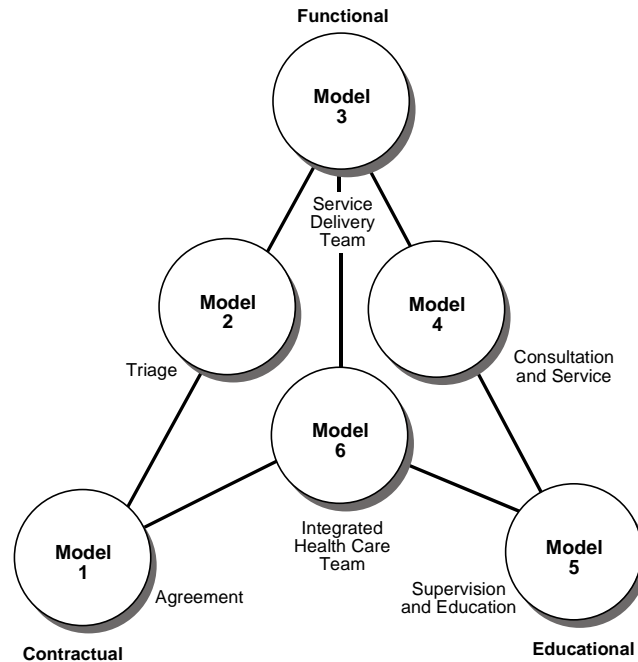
Functional

Model 3

Service Delivery Team

Model 2

Model 4

Triage

Consultation and Service

Model 6

Model 1

Integrated Health Care Team

Model 5

Agreement

Supervision and Education

Contractual

Educational